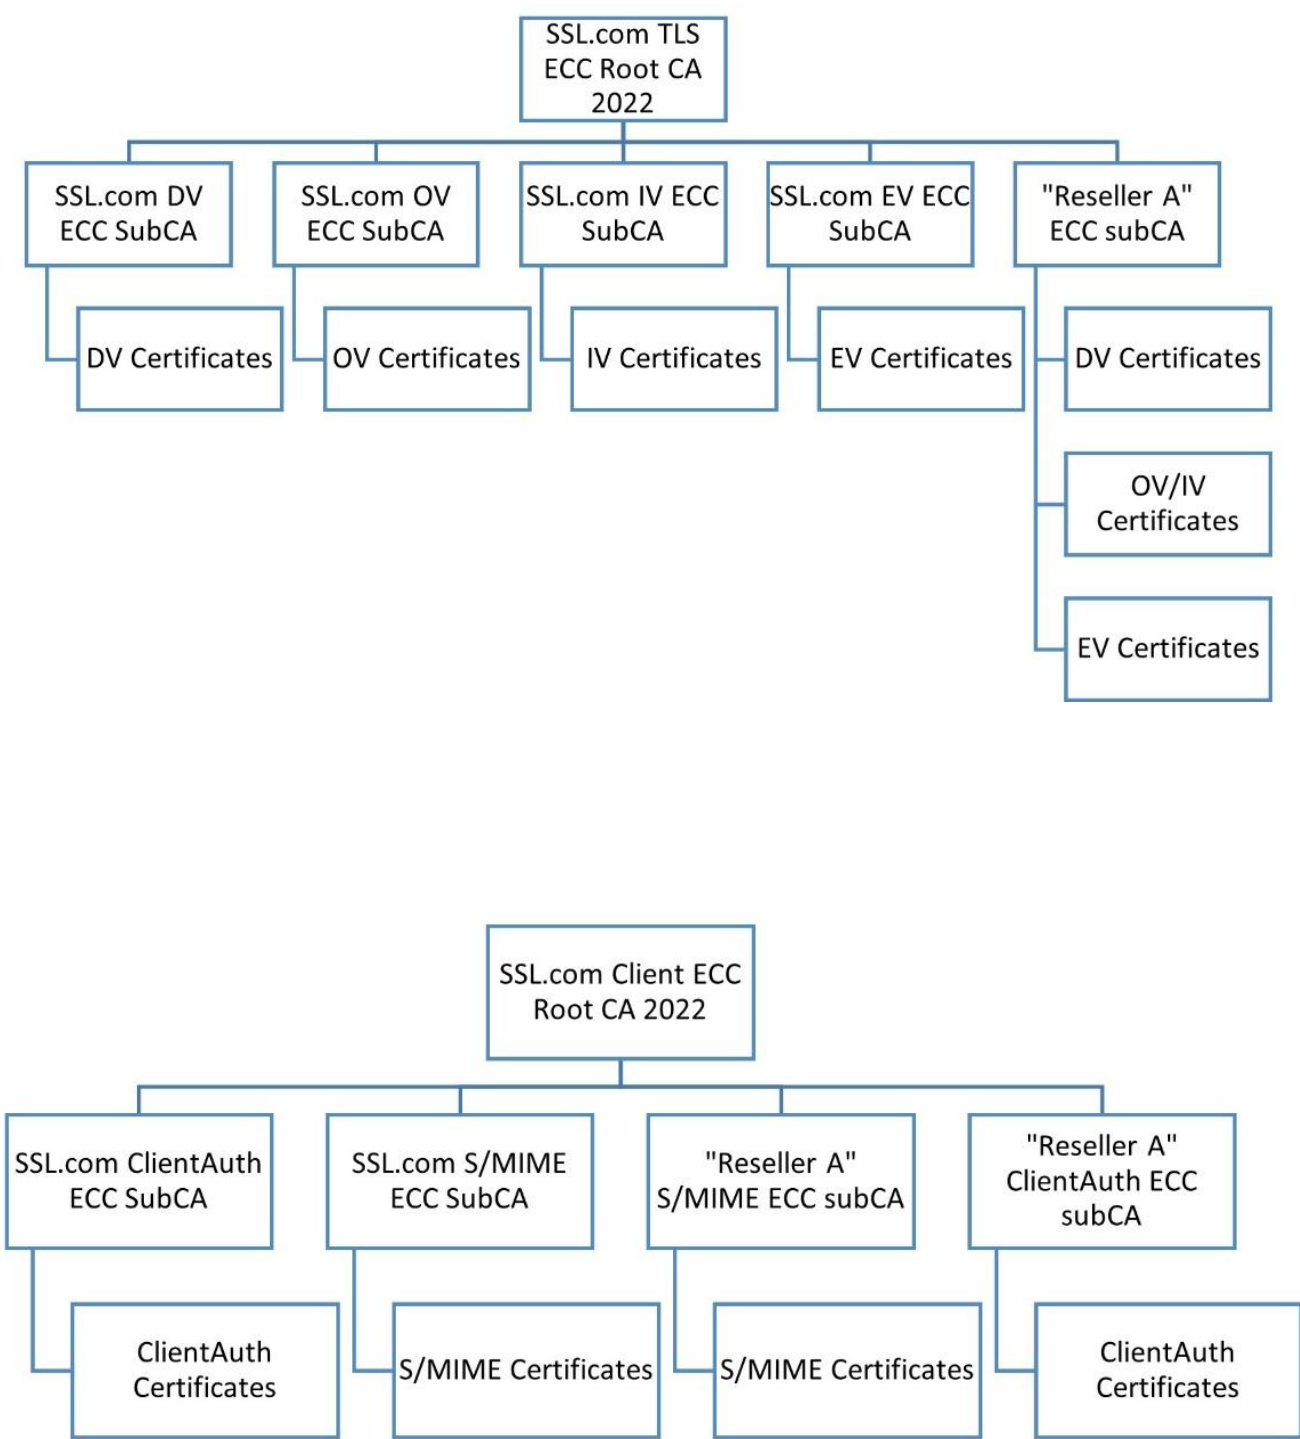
SSL.com TLS ECC Root CA 2022

SSL.com DV ECC SubCA

DV Certificates

SSL.com OV ECC SubCA

OV Certificates

SSL.com IV ECC SubCA

IV Certificates

SSL.com EV ECC SubCA

EV Certificates

"Reseller A" ECC subCA

DV Certificates

OV/IV Certificates

EV Certificates

SSL.com Client ECC Root CA 2022

SSL.com ClientAuth ECC SubCA

ClientAuth Certificates

SSL.com S/MIME ECC SubCA

S/MIME Certificates

"Reseller A" S/MIME ECC subCA

S/MIME Certificates

"Reseller A" ClientAuth ECC subCA

ClientAuth Certificates